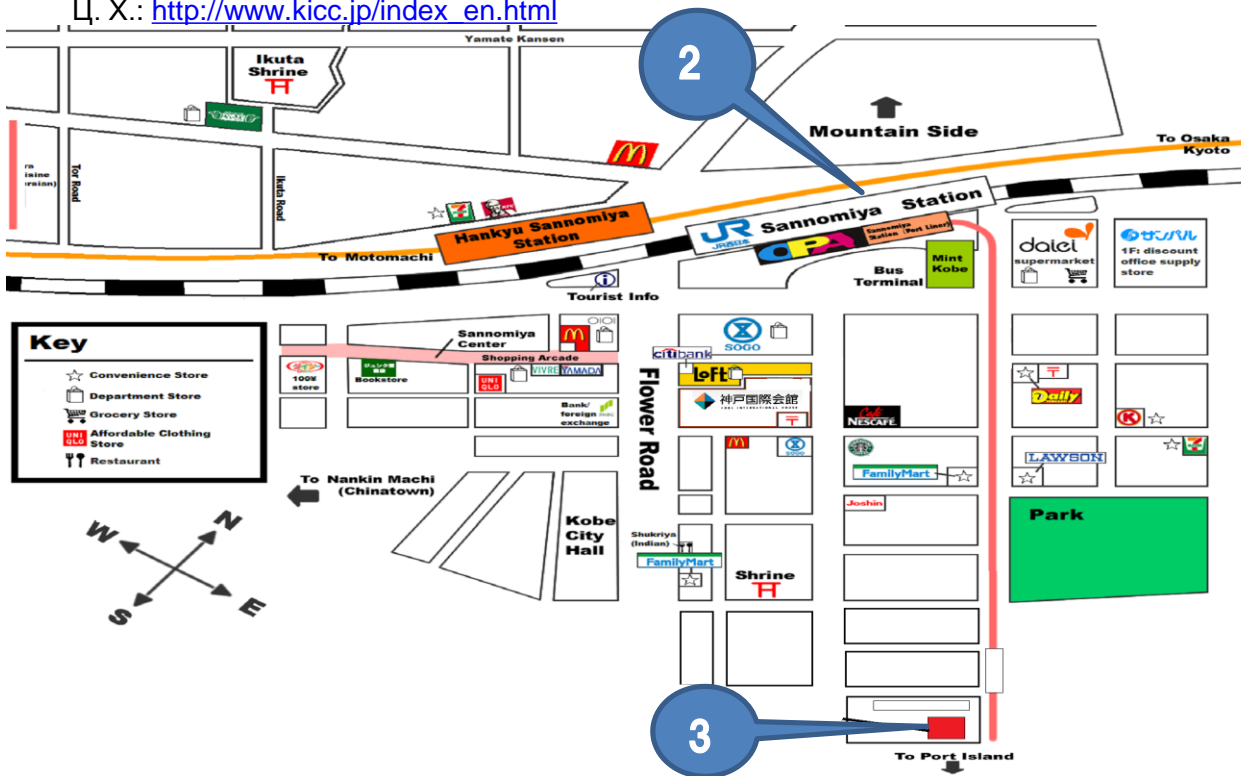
Ц. Х.: http://www.kicc.jp/index_en.html

Yamate Kansen

Ikuta Shrine

2

Mountain Side

To Osaka Kyoto

ra isine rsian)

Tor Road

Ikuta Road

Hankyu Sannomiya Station

JR Sannomiya Station

OPA

Sannomiya Station (Port Liner)

To Motomachi

Bus Terminal

Mint Kobe

daiei supermarket

サンパル 1F: discount office supply store

Tourist Info

Key

Convenience Store

Department Store

Grocery Store

UNI QLO Affordable Clothing Store

Restaurant

Sannomiya Center

Shopping Arcade

100¥ store

Bookstore

UNI QLO

VIVRE

YAMADA

Bank/ foreign exchange

citibank

SOGO

LoFt

神戸国際会館

Flower Road

Café NESCAFÉ

Daily

LAWSON

SOGO

FamilyMart

To Nankin Machi (Chinatown)

Joshin

Park

Kobe City Hall

Shukriya (Indian)

FamilyMart

Shrine

N

W

E

S

3

To Port Island